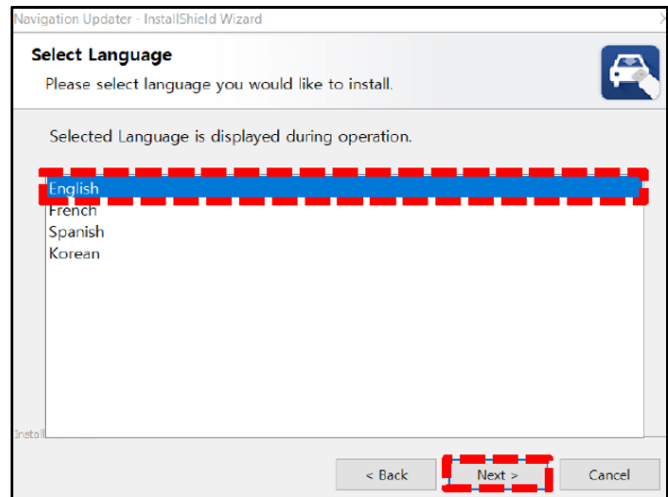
Navigation Updater - InstallShield Wizard

Select Language

Please select language you would like to install.

Selected Language is displayed during operation.

English
French
Spanish
Korean

Install

< Back

Next >

Cancel